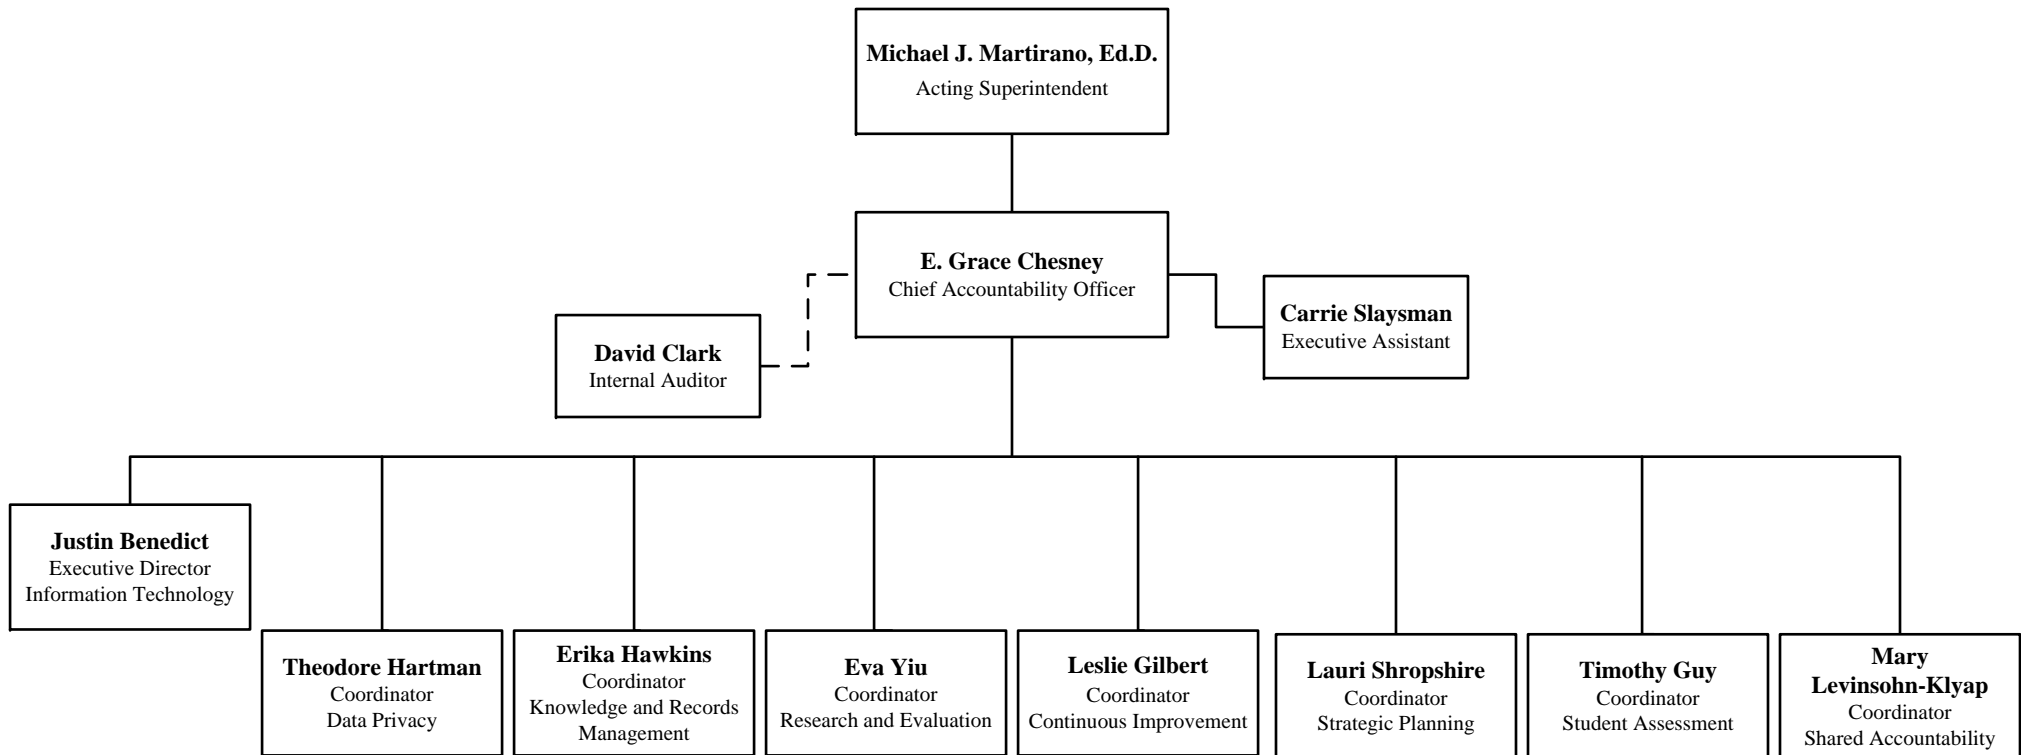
Michael J. Martirano, Ed.D.
Acting Superintendent

E. Grace Chesney
Chief Accountability Officer

David Clark
Internal Auditor

Carrie Slaysman
Executive Assistant

Justin Benedict
Executive Director
Information Technology

Theodore Hartman
Coordinator
Data Privacy

Erika Hawkins
Coordinator
Knowledge and Records Management

Eva Yiu
Coordinator
Research and Evaluation

Leslie Gilbert
Coordinator
Continuous Improvement

Lauri Shropshire
Coordinator
Strategic Planning

Timothy Guy
Coordinator
Student Assessment

Mary Levinsohn-Klyap
Coordinator
Shared Accountability